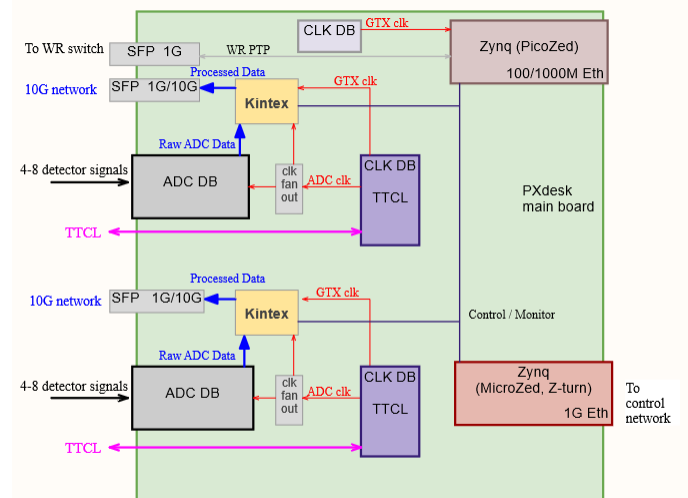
CLK DB
GTX clk
Zynq (PicoZed)
To WR switch
SFP 1G
WR PTP
100/1000M Eth
10G network
SFP 1G/10G
Processed Data
GTX clk
Kintex
Raw ADC Data
CLK DB
4-8 detector signals
ADC DB
clk fan out
ADC clk
TTCL
PXdesk main board
TTCL
Processed Data
10G network
SFP 1G/10G
GTX clk
Kintex
Control / Monitor
Raw ADC Data
4-8 detector signals
ADC DB
clk fan out
ADC clk
CLK DB
TTCL
Zynq (MicroZed, Z-turn)
1G Eth
To control network
TTCL